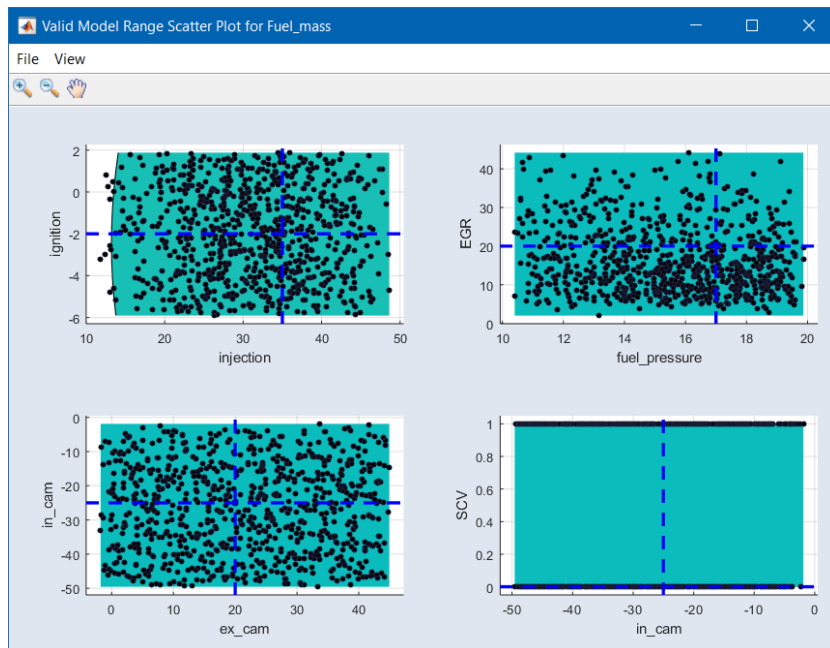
Valid Model Range Scatter Plot for Fuel_mass

File View

2
0
-2
-4
-6
ignition
10 20 30 40 50
injection

40
30
20
10
0
EGR
10 12 14 16 18 20
fuel_pressure

0
-10
-20
-30
-40
-50
in_cam
0 10 20 30 40
ex_cam

1
0.8
0.6
0.4
0.2
0
SCV
-50 -40 -30 -20 -10 0
in_cam